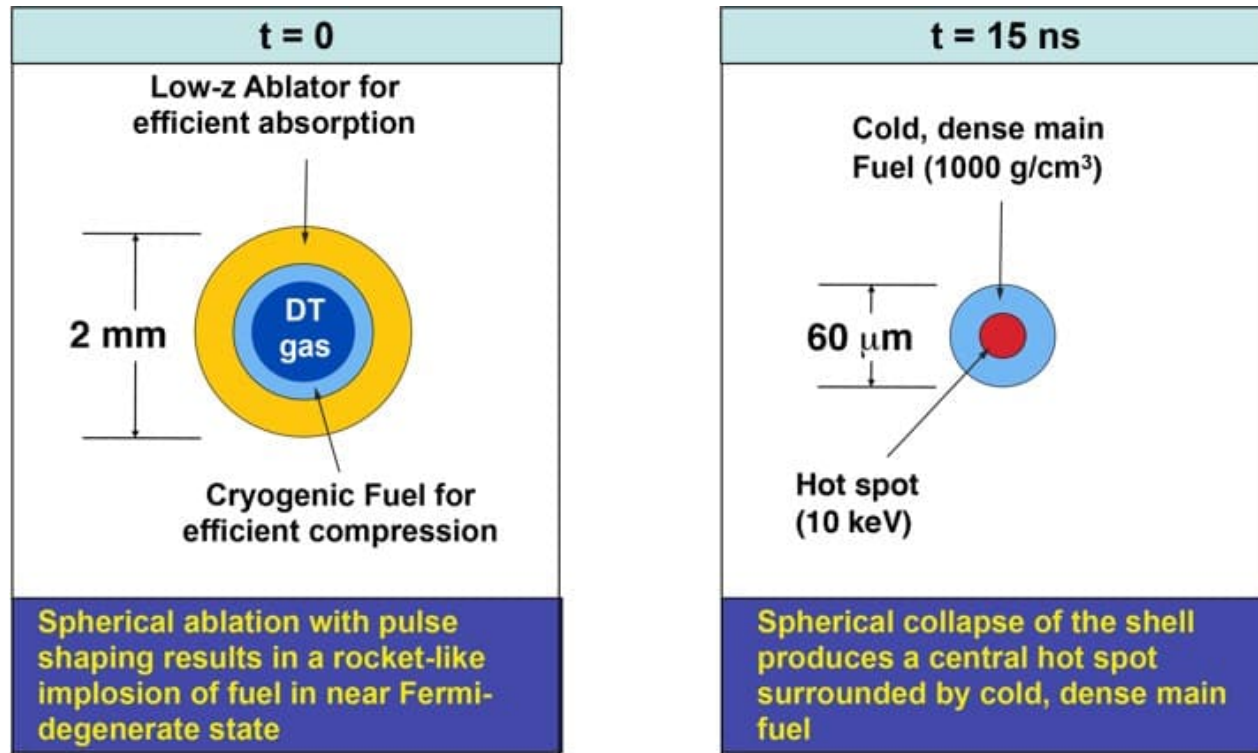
t = 0

Low-z Ablator for efficient absorption

2 mm

DT gas

Cryogenic Fuel for efficient compression

Spherical ablation with pulse shaping results in a rocket-like implosion of fuel in near Fermi-degenerate state

t = 15 ns

Cold, dense main Fuel (1000 g/cm$^3$)

60 $\mu$m

Hot spot (10 keV)

Spherical collapse of the shell produces a central hot spot surrounded by cold, dense main fuel